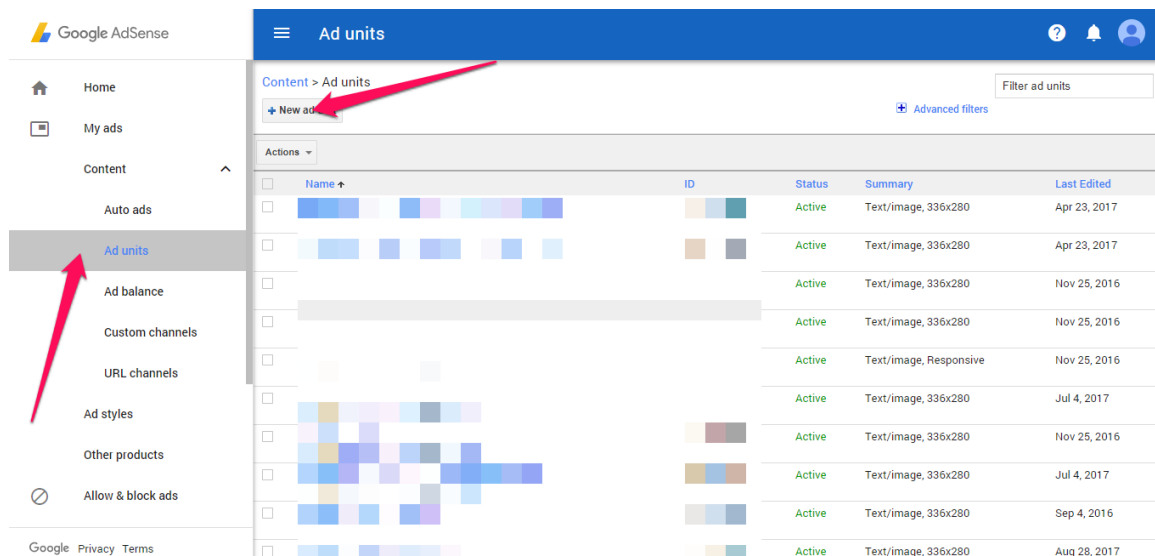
Google AdSense

Home
My ads
Content
Auto ads
Ad units
Ad balance
Custom channels
URL channels
Ad styles
Other products
Allow & block ads

Google Privacy Terms

Ad units

Content > Ad units

+ New ad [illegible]

Filter ad units

Advanced filters

Actions

| | Name ↑ | ID | Status | Summary | Last Edited |
|---|---|---|---|---|---|
| | | | Active | Text/image, 336x280 | Apr 23, 2017 |
| | | | Active | Text/image, 336x280 | Apr 23, 2017 |
| | | | Active | Text/image, 336x280 | Nov 25, 2016 |
| | | | Active | Text/image, 336x280 | Nov 25, 2016 |
| | | | Active | Text/image, Responsive | Nov 25, 2016 |
| | | | Active | Text/image, 336x280 | Jul 4, 2017 |
| | | | Active | Text/image, 336x280 | Nov 25, 2016 |
| | | | Active | Text/image, 336x280 | Jul 4, 2017 |
| | | | Active | Text/image, 336x280 | Sep 4, 2016 |
| | | | Active | Text/image, 336x280 | Aug 28, 2017 |